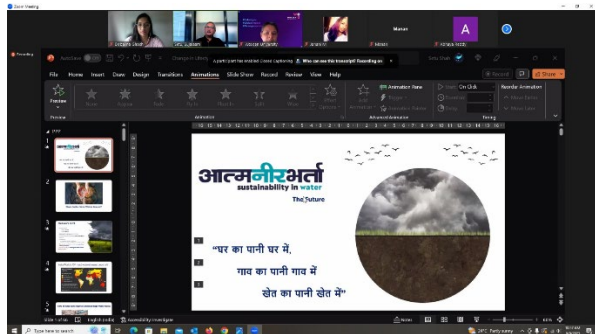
Zoom Meeting

Manan

A

Recording

AutoSave

A participant has enabled Closed Captioning

Who can see this transcript? Recording on

File Home Insert Draw Design Transitions Animations Slide Show Record Review View Help

Record

Share

Preview

Animation

Advanced Animation

Timing

Add Animation

Animation Pane

Trigger

Animation Painter

Start: On Click

Duration:

Delay:

Reorder Animation

Move Earlier

Move Later

1

2

3

4

5

आत्मनीरभर्ता

sustainability in water

The Future

"घर का पानी घर में,

गाव का पानी गाव में

खेत का पानी खेत में"

Slide 1 of 6

English (India)

Accessibility: Investigate

Notes

Type here to search

34°C Partly sunny

ENG